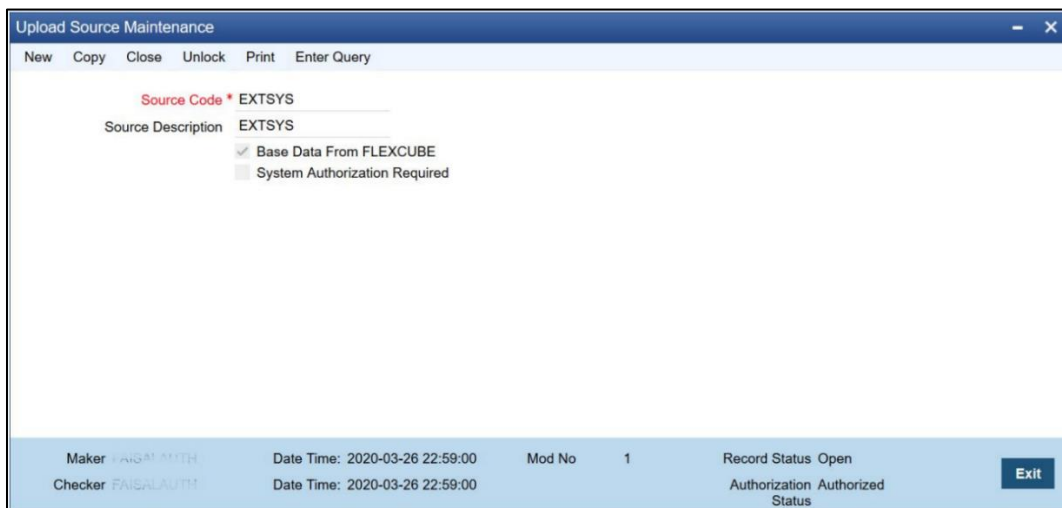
Upload Source Maintenance

- ×

New Copy Close Unlock Print Enter Query

Source Code * EXTSYS

Source Description EXTSYS

Base Data From FLEXCUBE

System Authorization Required

Maker FAISALAUTH

Date Time: 2020-03-26 22:59:00

Mod No 1

Record Status Open

Checker FAISALAUTH

Date Time: 2020-03-26 22:59:00

Authorization Status Authorized

Exit